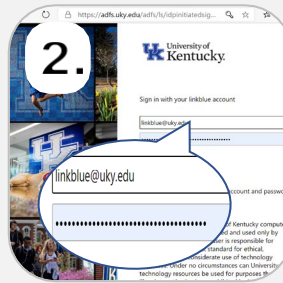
https://adfs.uky.edu/adfs/ls/idpinitiatedsig...

2.

University of Kentucky.

Sign in with your linkblue account

linkblue@uky.ed

account and passwo

linkblue@uky.edu

••••••••••••••••••••••••••••••••

of Kentucky compute
d and used only by
er is responsible for
standard for ethical,
nsiderate use of technology
Under no circumstances can Universit
technology resources be used for purposes th